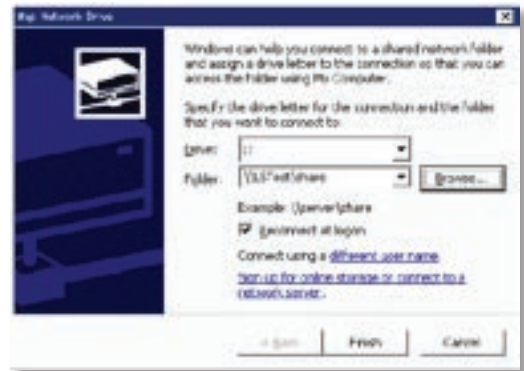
Map Network Drive

Windows can help you connect to a shared network folder and assign a drive letter to the connection so that you can access the folder using My Computer.

Specify the drive letter for the connection and the folder that you want to connect to:

Drive: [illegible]:

Folder: \\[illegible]\share

Browse...

Example: \\server\share

Reconnect at logon

Connect using a different user name.

Sign up for online storage or connect to a network server.

< Back

Finish

Cancel